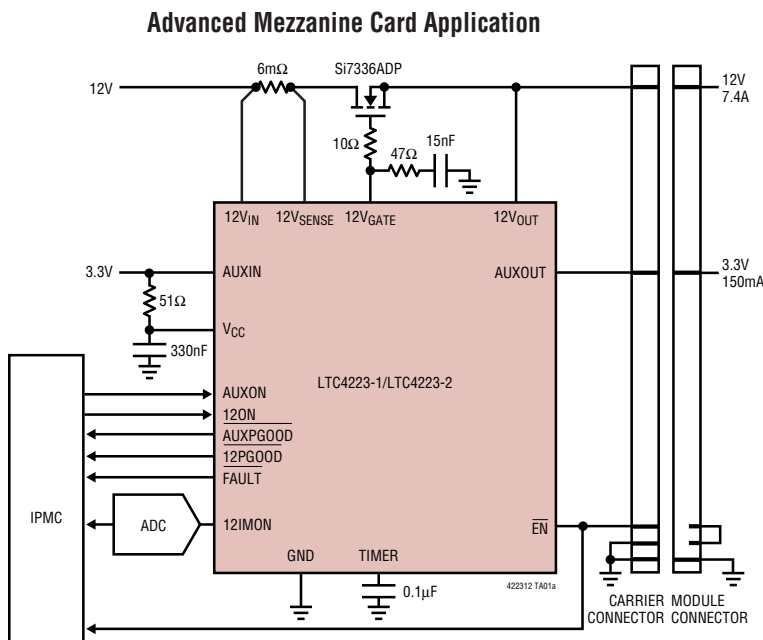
Advanced Mezzanine Card Application

12V

6mΩ

Si7336ADP

12V
7.4A

10Ω

47Ω

15nF

$12V_{IN}$ $12V_{SENSE}$ $12V_{GATE}$ $12V_{OUT}$

3.3V

AUXIN

AUXOUT

3.3V
150mA

51Ω

$V_{CC}$

330nF

LTC4223-1/LTC4223-2

IPMC

AUXON
12ON
$\overline{AUXPGOOD}$
$\overline{12PGOOD}$
$\overline{FAULT}$

ADC

12IMON

$\overline{EN}$

GND

TIMER

0.1μF

422312 TA01a

CARRIER CONNECTOR

MODULE CONNECTOR